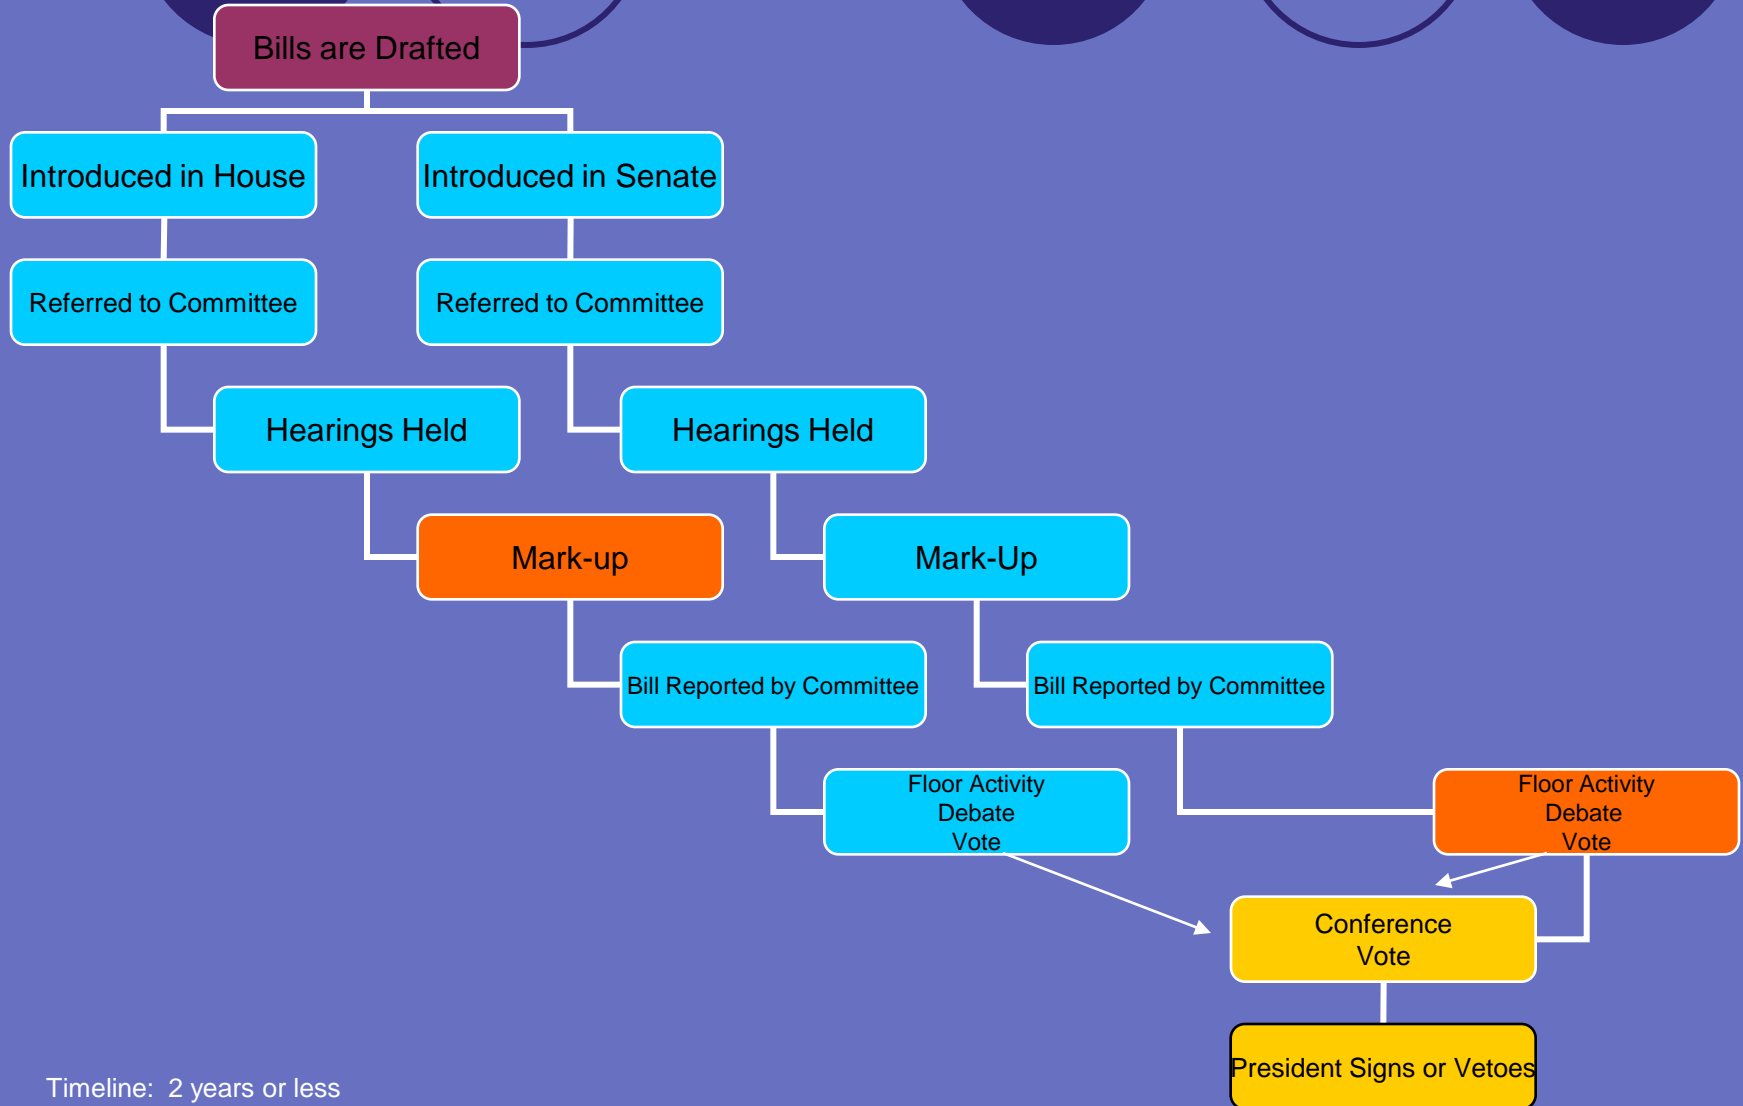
Bills are Drafted

Introduced in House

Introduced in Senate

Referred to Committee

Referred to Committee

Hearings Held

Hearings Held

Mark-up

Mark-Up

Bill Reported by Committee

Bill Reported by Committee

Floor Activity
Debate
Vote

Floor Activity
Debate
Vote

Conference
Vote

President Signs or Vetoes

Timeline: 2 years or less